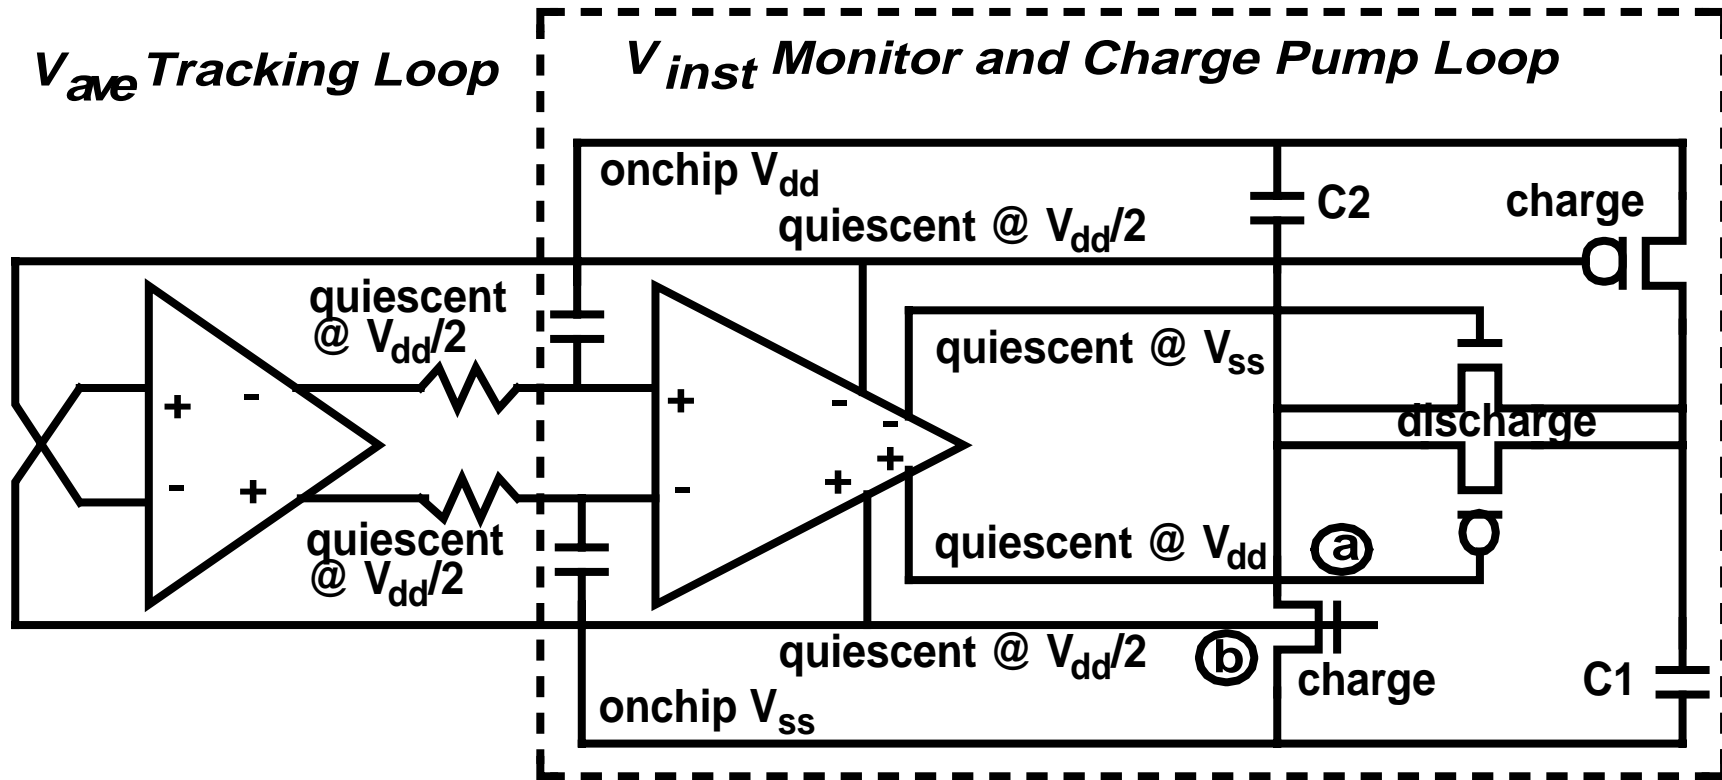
$V_{ave}$ Tracking Loop

$V_{inst}$ Monitor and Charge Pump Loop

onchip $V_{dd}$

quiescent @ $V_{dd}/2$

C2

charge

quiescent @ $V_{dd}/2$

+ -

- +

+ -

- +

- +

quiescent @ $V_{ss}$

discharge

quiescent @ $V_{dd}/2$

quiescent @ $V_{dd}$

a

quiescent @ $V_{dd}/2$

b

charge

C1

onchip $V_{ss}$